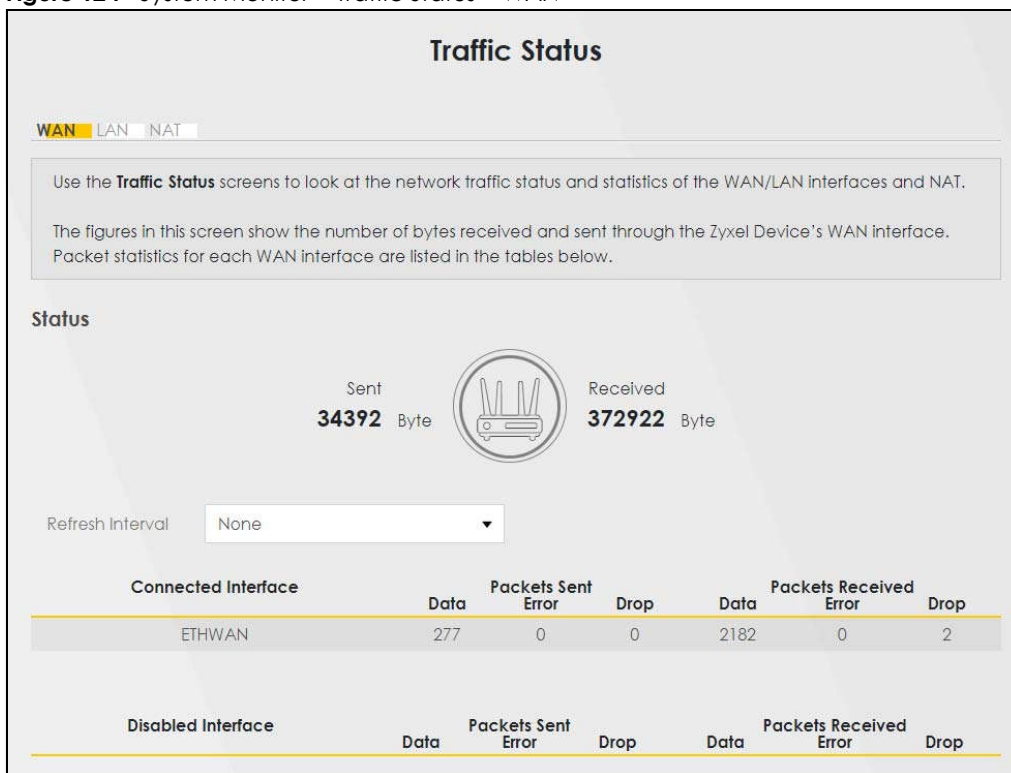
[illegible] System Monitor > Traffic Status > WAN

Traffic Status

WAN LAN NAT

Use the **Traffic Status** screens to look at the network traffic status and statistics of the WAN/LAN interfaces and NAT.

The figures in this screen show the number of bytes received and sent through the Zyxel Device's WAN interface. Packet statistics for each WAN interface are listed in the tables below.

Status

Sent
34392 Byte

Received
372922 Byte

Refresh Interval None

| Connected Interface | Packets Sent Data | Packets Sent Error | Packets Sent Drop | Packets Received Data | Packets Received Error | Packets Received Drop |
|---|---|---|---|---|---|---|
| ETHWAN | 277 | 0 | 0 | 2182 | 0 | 2 |

| Disabled Interface | Packets Sent Data | Packets Sent Error | Packets Sent Drop | Packets Received Data | Packets Received Error | Packets Received Drop |
|---|---|---|---|---|---|---|